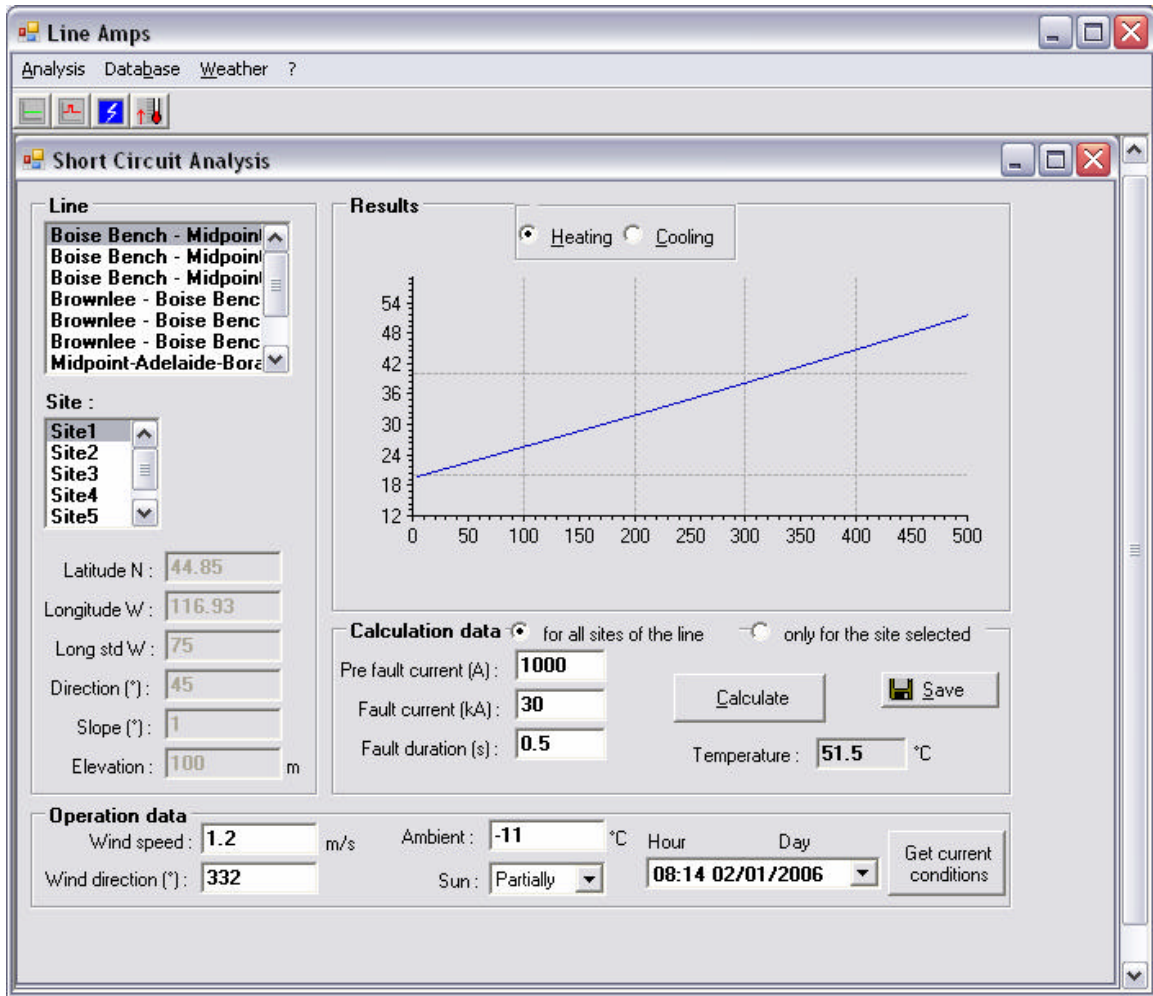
Line Amps

Analysis Database Weather ?

Short Circuit Analysis

Line

Boise Bench - Midpoint
Boise Bench - Midpoint
Boise Bench - Midpoint
Brownlee - Boise Benc
Brownlee - Boise Benc
Brownlee - Boise Benc
Midpoint-Adelaide-Bora

Site :

Site1
Site2
Site3
Site4
Site5

Latitude N : 44.85

Longitude W : 116.93

Long std W : 75

Direction (°) : 45

Slope (°) : 1

Elevation : 100 m

Results

Heating Cooling

54
48
42
36
30
24
18
12

0 50 100 150 200 250 300 350 400 450 500

Calculation data for all sites of the line only for the site selected

Pre fault current (A) : 1000

Fault current (kA) : 30

Fault duration (s) : 0.5

Calculate

Save

Temperature : 51.5 °C

Operation data

Wind speed : 1.2 m/s

Wind direction (°) : 332

Ambient : -11 °C

Sun : Partially

Hour Day

08:14 02/01/2006

Get current conditions